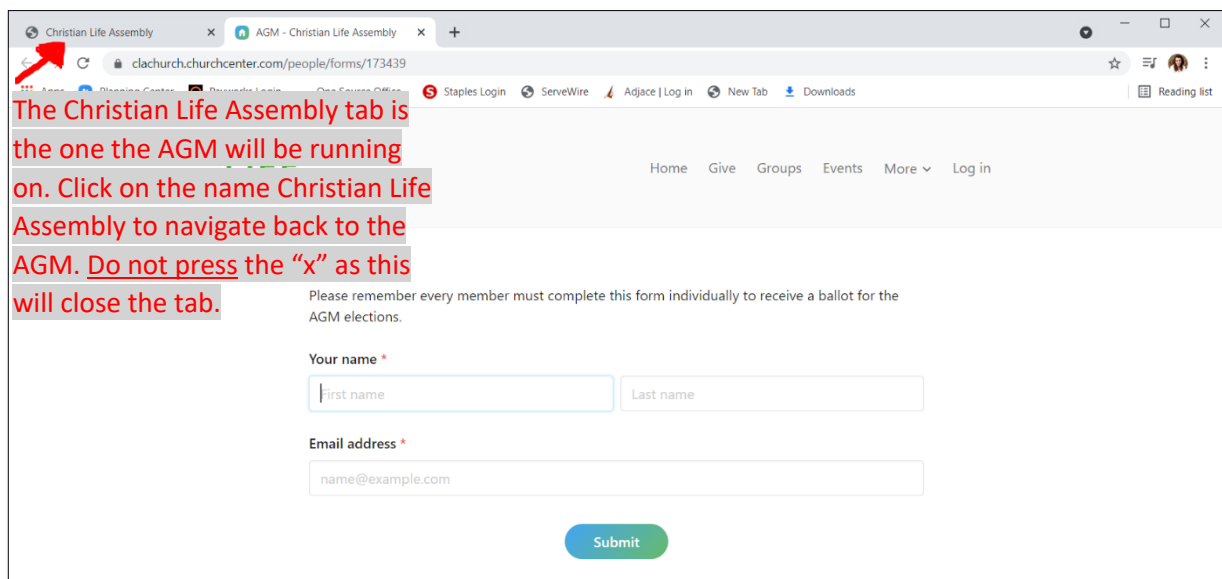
Christian Life Assembly ×
AGM - Christian Life Assembly ×
+

clachurch.churchcenter.com/people/forms/173439

Apps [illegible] Planning Center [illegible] Login One Source Office Staples Login ServeWire Adjace | Log in New Tab Downloads Reading list

The Christian Life Assembly tab is the one the AGM will be running on. Click on the name Christian Life Assembly to navigate back to the AGM. Do not press the "x" as this will close the tab.

Home Give Groups Events More Log in

Please remember every member must complete this form individually to receive a ballot for the AGM elections.

Your name *

First name

Last name

Email address *

name@example.com

Submit